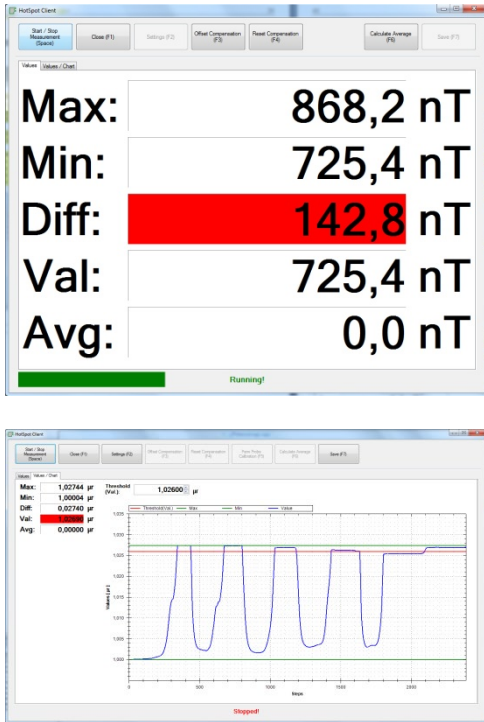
HotSpot Client

Start / Stop Measurement (Space)

Close (F1)

Settings (F2)

Offset Compensation (F3)

Reset Compensation (F4)

Calculate Average (F6)

Save (F7)

Values

Values / Chart

Max: 868,2 nT

Min: 725,4 nT

Diff: 142,8 nT

Val: 725,4 nT

Avg: 0,0 nT

Running!

HotSpot Client

Start / Stop Measurement (Space)

Close (F1)

Settings (F2)

Offset Compensation (F3)

Reset Compensation (F4)

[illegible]

Calculate Average (F6)

Save (F7)

Values

Values / Chart

Max: 1,02744 µr

Min: 1,00004 µr

Diff: 0,02740 µr

Val: 1,02600 µr

Avg: 0,00000 µr

Threshold (Val.): 1,02600 µr

Threshold(Val.)

Max

Min

Value

1,035

1,030

1,025

1,020

1,015

1,010

1,005

1,000

Values [µr]

0

500

1000

1500

2000

Steps

Stopped!